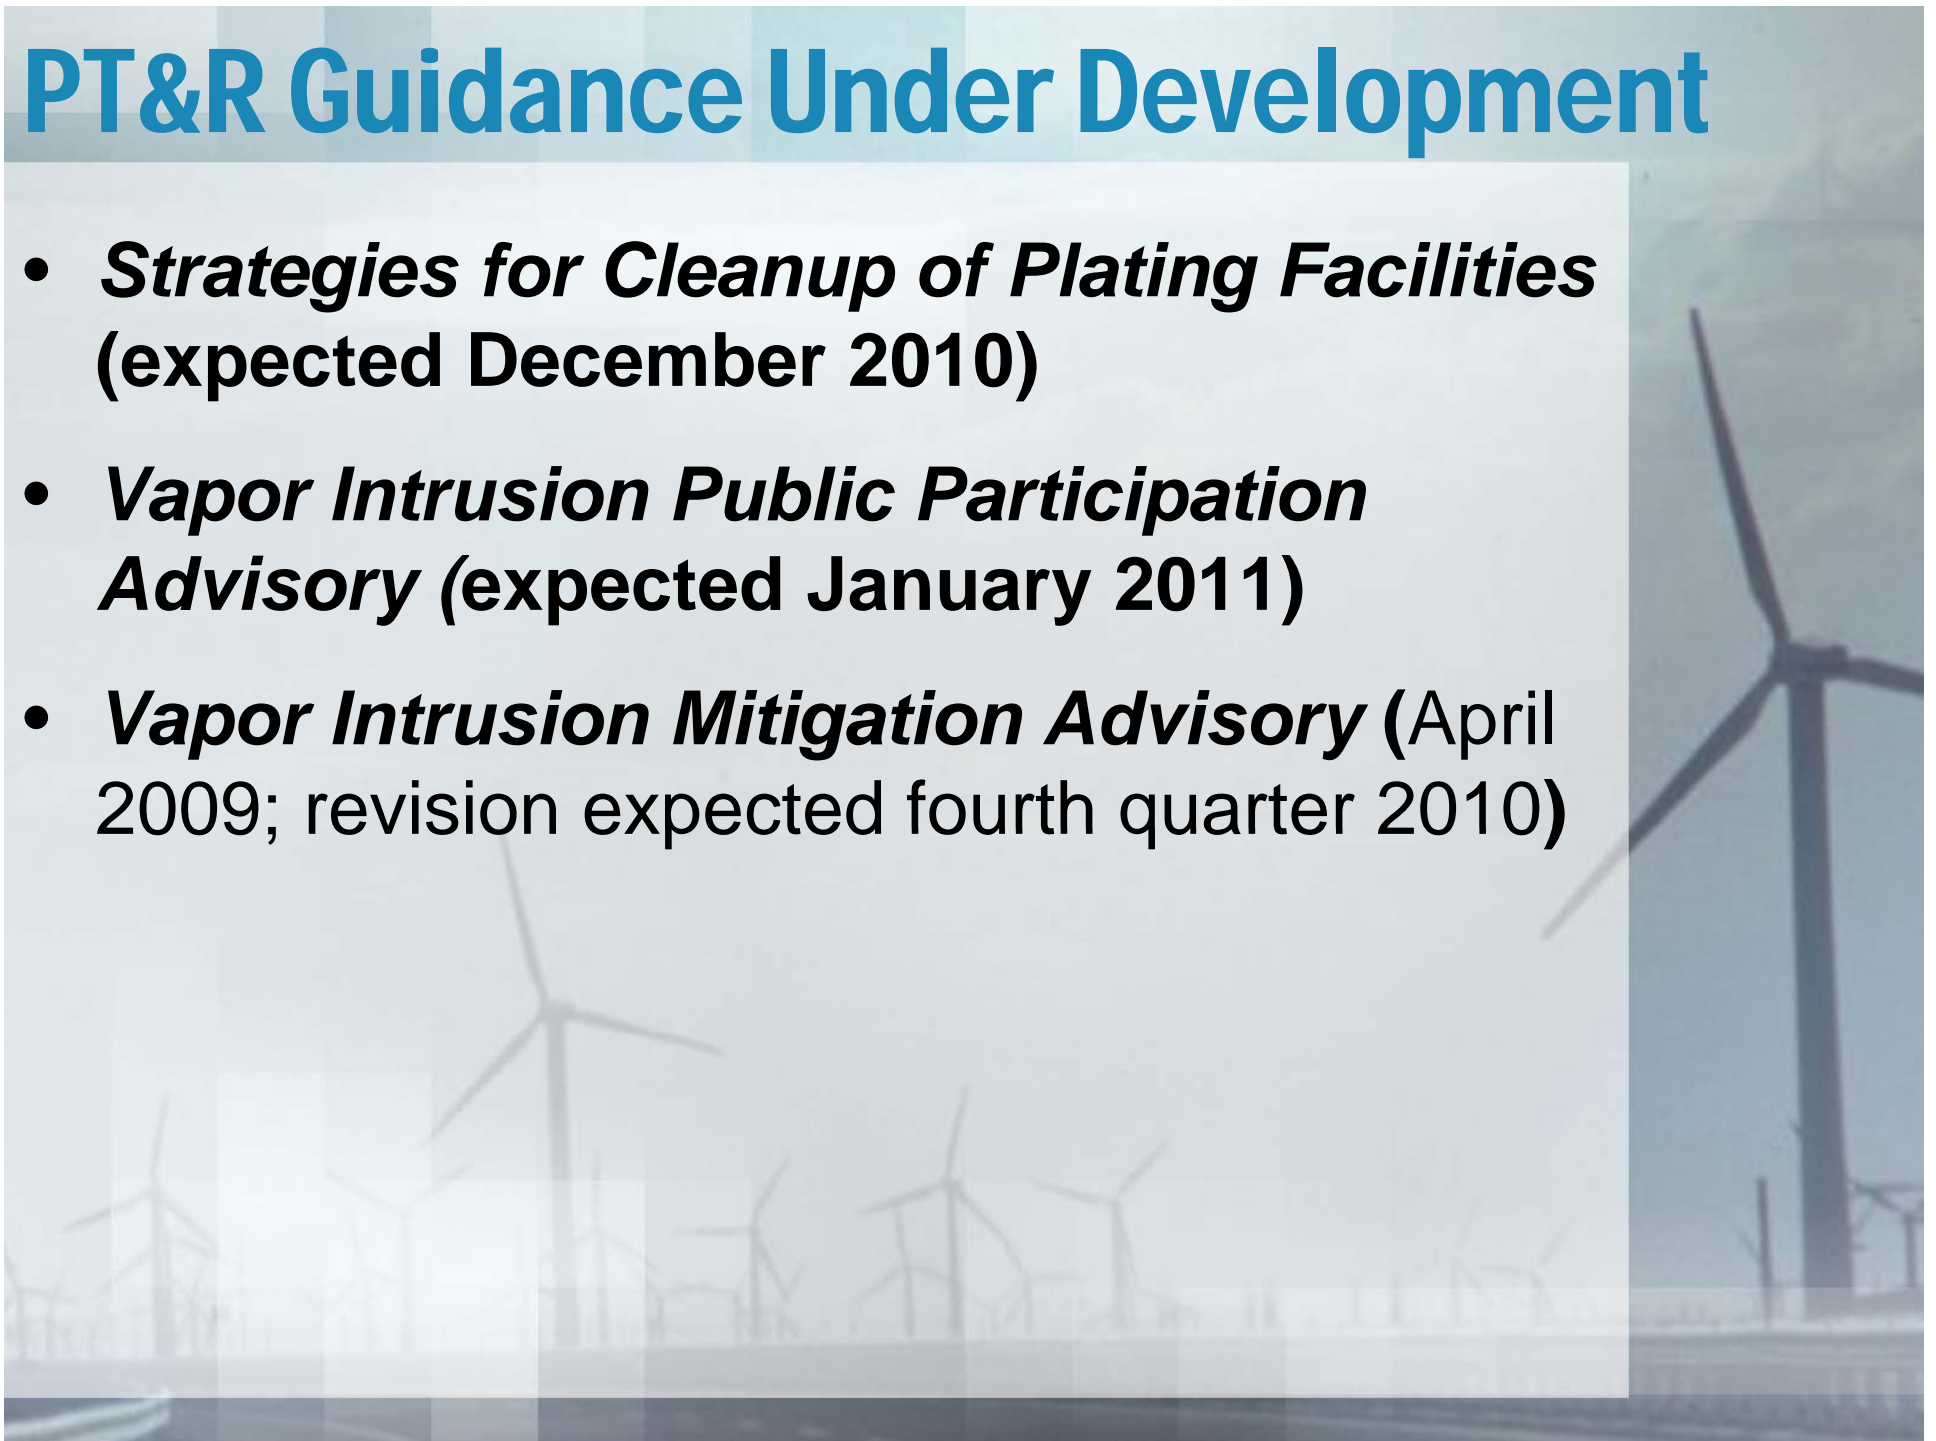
PT&R Guidance Under Development

- Strategies for Cleanup of Plating Facilities (expected December 2010)
- Vapor Intrusion Public Participation Advisory (expected January 2011)
- Vapor Intrusion Mitigation Advisory (April 2009; revision expected fourth quarter 2010)